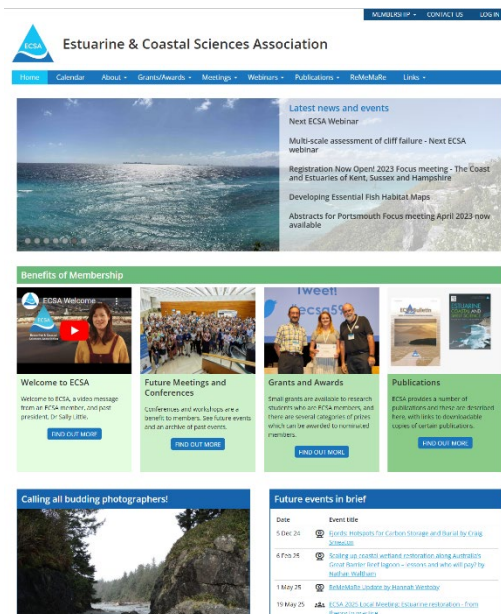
MEMBERSHIP ▾ CONTACT US LOG IN

ECSA

Estuarine & Coastal Sciences Association

Home Calendar About ▾ Grants/Awards ▾ Meetings ▾ Webinars ▾ Publications ▾ ReMeMaRe Links ▾

Latest news and events

Next ECSA Webinar

Multi-scale assessment of cliff failure - Next ECSA webinar

Registration Now Open! 2023 Focus meeting - The Coast and Estuaries of Kent, Sussex and Hampshire

Developing Essential Fish Habitat Maps

Abstracts for Portsmouth Focus meeting April 2023 now available

Benefits of Membership

ECSA Welcome

Welcome to ECSA

Welcome to ECSA, a video message from an ECSA member, and past president, Dr Sally Little.

FIND OUT MORE

Future Meetings and Conferences

Conferences and workshops are a benefit to members. See future events and an archive of past events.

FIND OUT MORE

Tweet! ecsa59

Grants and Awards

Small grants are available to research students who are ECSA members, and there are several categories of prizes which can be awarded to nominated members.

FIND OUT MORE

ECSA Bulletin

Estuarine Coastal and Shelf Science

Publications

ECSA provides a number of publications and these are described here, with links to downloadable copies of certain publications.

FIND OUT MORE

Calling all budding photographers!

Future events in brief

| Date | Event title |
|---|---|
| 5 Dec 24 | Eurofo Hotspots for Carbon Storage and Burial by Craig Smeaton |
| 6 Feb 25 | Scaling up coastal wetland restoration along Australia's Great Barrier Reef lagoon – lessons and who will pay? by Nathan Waltham |
| 1 May 25 | ReMeMaRe Update by Hannah Westray |
| 15 May 25 | ECSA 2025 Local Meeting: Estuarine restoration - from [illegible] |